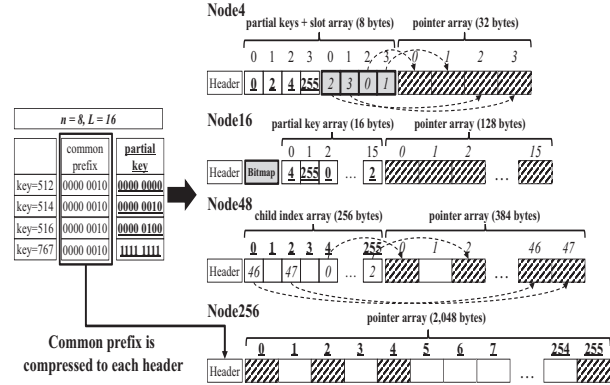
Node4

partial keys + slot array (8 bytes)

pointer array (32 bytes)

0 1 2 3 0 1 2 3

0 1 2 3

Header 0 2 4 255 2 3 0 1

n = 8, L = 16

| | common prefix | partial key |
|---|---|---|
| key=512 | 0000 0010 | 0000 0000 |
| key=514 | 0000 0010 | 0000 0010 |
| key=516 | 0000 0010 | 0000 0100 |
| key=767 | 0000 0010 | 1111 1111 |

Node16

partial key array (16 bytes)

pointer array (128 bytes)

0 1 2 15

0 1 2 15

Header Bitmap 4 255 0 … 2 …

Node48

child index array (256 bytes)

pointer array (384 bytes)

0 1 2 3 4 255

0 1 2 46 47

Header 46 47 0 … 2 …

Node256

pointer array (2,048 bytes)

0 1 2 3 4 5 6 7 254 255

Header …

Common prefix is compressed to each header